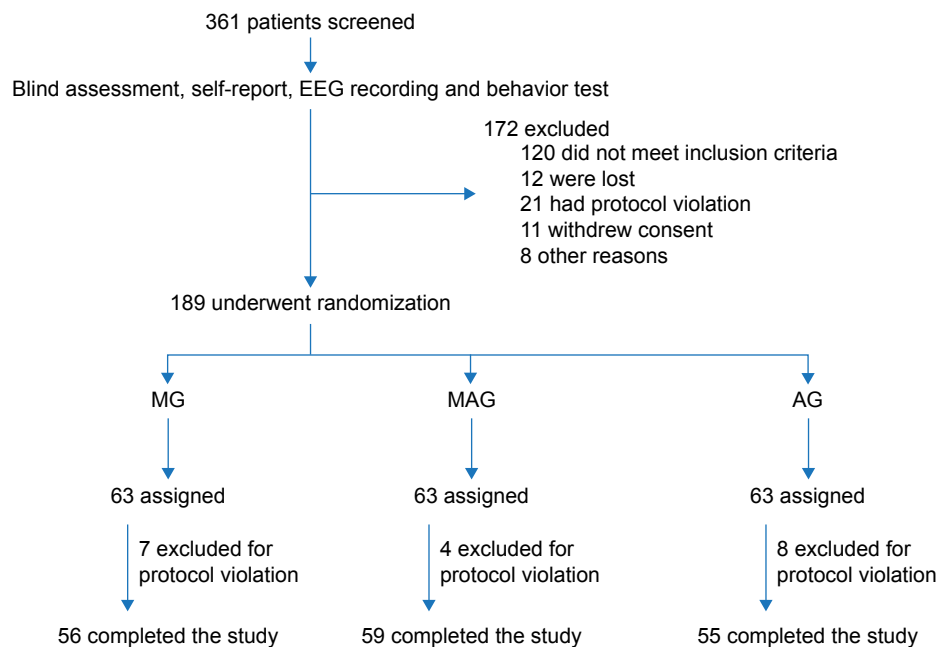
361 patients screened

Blind assessment, self-report, EEG recording and behavior test

172 excluded
120 did not meet inclusion criteria
12 were lost
21 had protocol violation
11 withdrew consent
8 other reasons

189 underwent randomization

MG

MAG

AG

63 assigned

63 assigned

63 assigned

7 excluded for protocol violation

4 excluded for protocol violation

8 excluded for protocol violation

56 completed the study

59 completed the study

55 completed the study